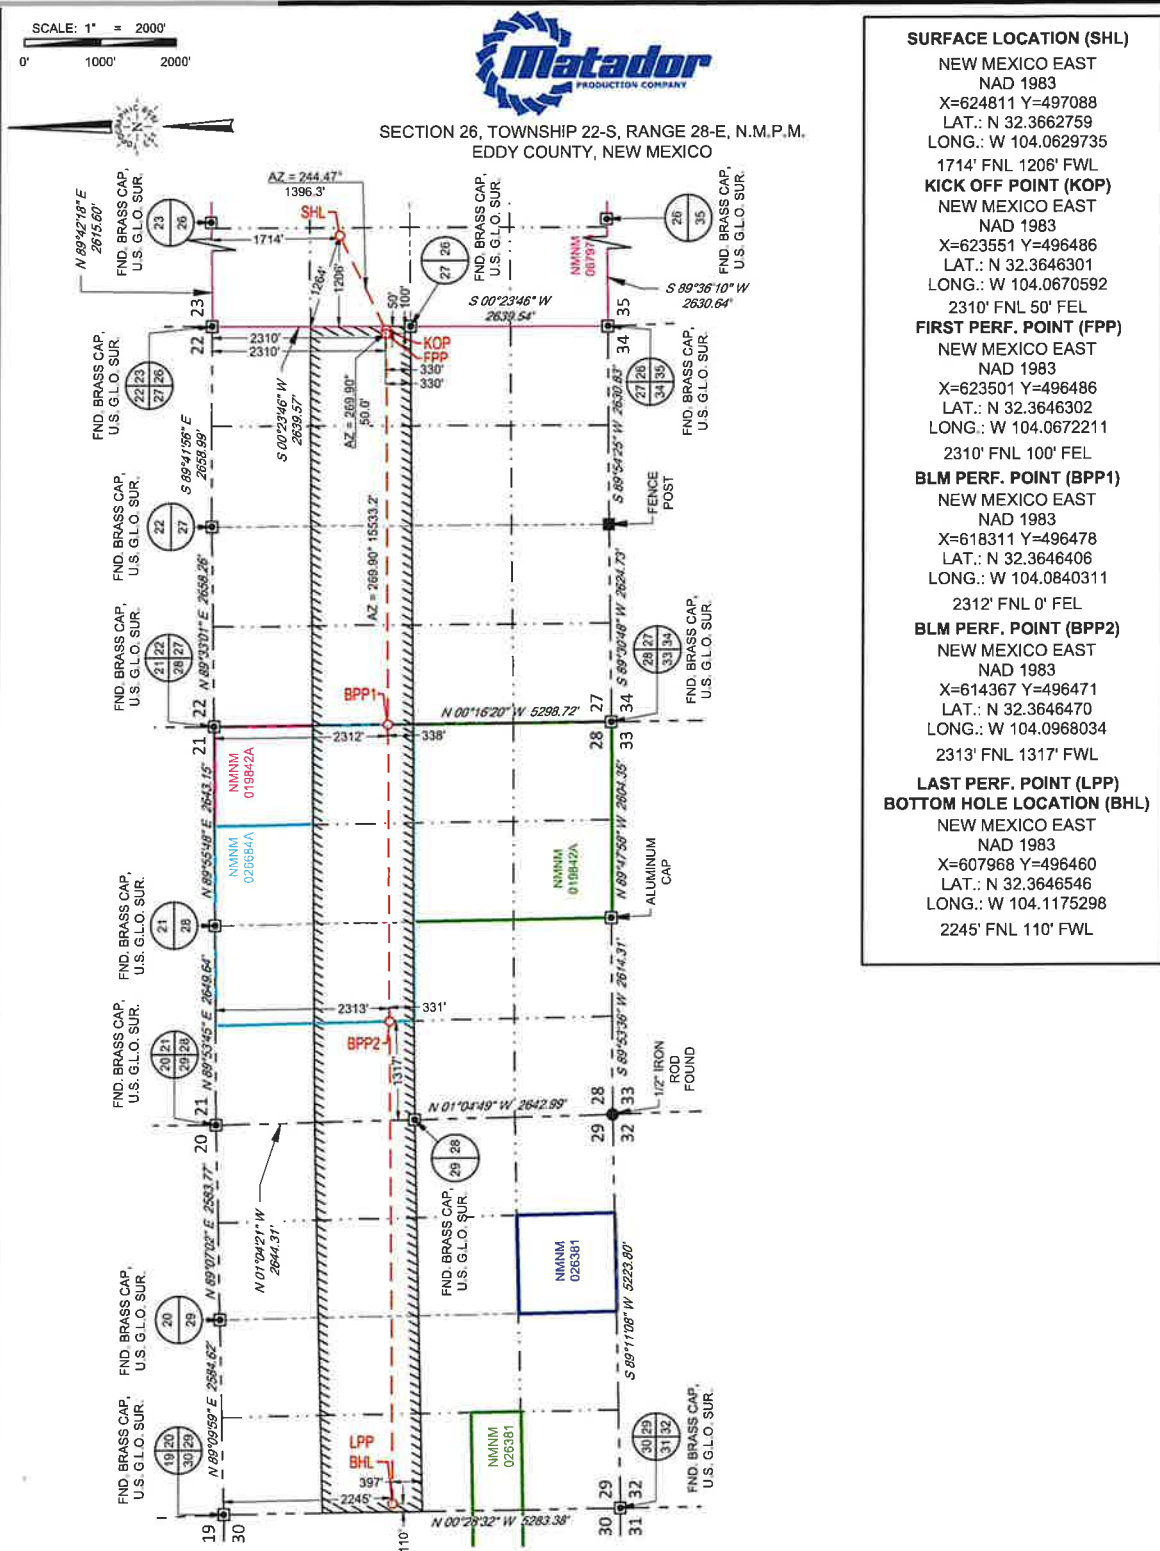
SCALE: 1" = 2000'
0' 1000' 2000'

Matador PRODUCTION COMPANY

SECTION 26, TOWNSHIP 22-S, RANGE 28-E, N.M.P.M.
EDDY COUNTY, NEW MEXICO

SURFACE LOCATION (SHL)
NEW MEXICO EAST
NAD 1983
X=624811 Y=497088
LAT.: N 32.3662759
LONG.: W 104.0629735
1714' FNL 1206' FWL

KICK OFF POINT (KOP)
NEW MEXICO EAST
NAD 1983
X=623551 Y=496486
LAT.: N 32.3646301
LONG.: W 104.0670592
2310' FNL 50' FEL

FIRST PERF. POINT (FPP)
NEW MEXICO EAST
NAD 1983
X=623501 Y=496486
LAT.: N 32.3646302
LONG.: W 104.0672211
2310' FNL 100' FEL

BLM PERF. POINT (BPP1)
NEW MEXICO EAST
NAD 1983
X=618311 Y=496478
LAT.: N 32.3646406
LONG.: W 104.0840311
2312' FNL 0' FEL

BLM PERF. POINT (BPP2)
NEW MEXICO EAST
NAD 1983
X=614367 Y=496471
LAT.: N 32.3646470
LONG.: W 104.0968034
2313' FNL 1317' FWL

LAST PERF. POINT (LPP)
BOTTOM HOLE LOCATION (BHL)
NEW MEXICO EAST
NAD 1983
X=607968 Y=496460
LAT.: N 32.3646546
LONG.: W 104.1175298
2245' FNL 110' FWL

AZ = 244.47°
1396.3'
SHL
1714'
1264'
1206'
50'
100'
N 89°42'18" E 2615.60'
FND. BRASS CAP, U.S. G.L.O. SUR.
23 26
27 26
26 35
NMNM 08797
S 89°36'10" W 2630.64'
S 00°23'46" W 2639.54'
23 22
35 34
2310'
2310'
KOP
FPP
330'
330'
22 23 27 26
27 26 34 35
S 00°23'46" W 2639.57'
AZ = 269.90° 50.0'
S 89°41'56" E 2658.99'
S 89°54'25" W 2630.83'
FENCE POST
22 27
AZ = 269.90° 15533.2'
S 89°30'48" W 2624.73'
N 89°33'01" E 2658.26'
21 22 28 27
28 27 33 34
BPP1
N 00°16'20" W 5298.72'
22 21
27 34
28 33
2312'
338'
NMNM 019842A
N 89°55'48" E 2643.15'
NMNM 026684A
NMNM 019842A
N 89°47'58" W 2604.35'
ALUMINUM CAP
21 28
2313'
331'
S 89°53'36" W 2614.31'
20 21 29 28
N 89°53'45" E 2649.64'
BPP2
1317'
1/2" IRON ROD FOUND
N 01°04'49" W 2642.99'
21 20
28 33
29 32
29 28
N 89°07'02" E 2583.77'
N 01°04'21" W 2644.31'
NMNM 026381
20 29
S 89°11'08" W 5223.80'
N 89°09'59" E 2584.62'
19 20 30 29
30 29 31 32
LPP
BHL
397'
2245'
NMNM 026381
N 00°28'32" W 5283.38'
19 30
110'
29 32
30 31